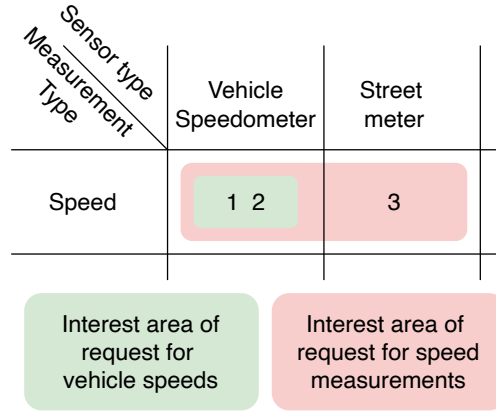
| Sensor type / Measurement Type | Vehicle Speedometer | Street meter |
|---|---|---|
| Speed | 1 2 | 3 |
| | | |

Interest area of request for vehicle speeds

Interest area of request for speed measurements